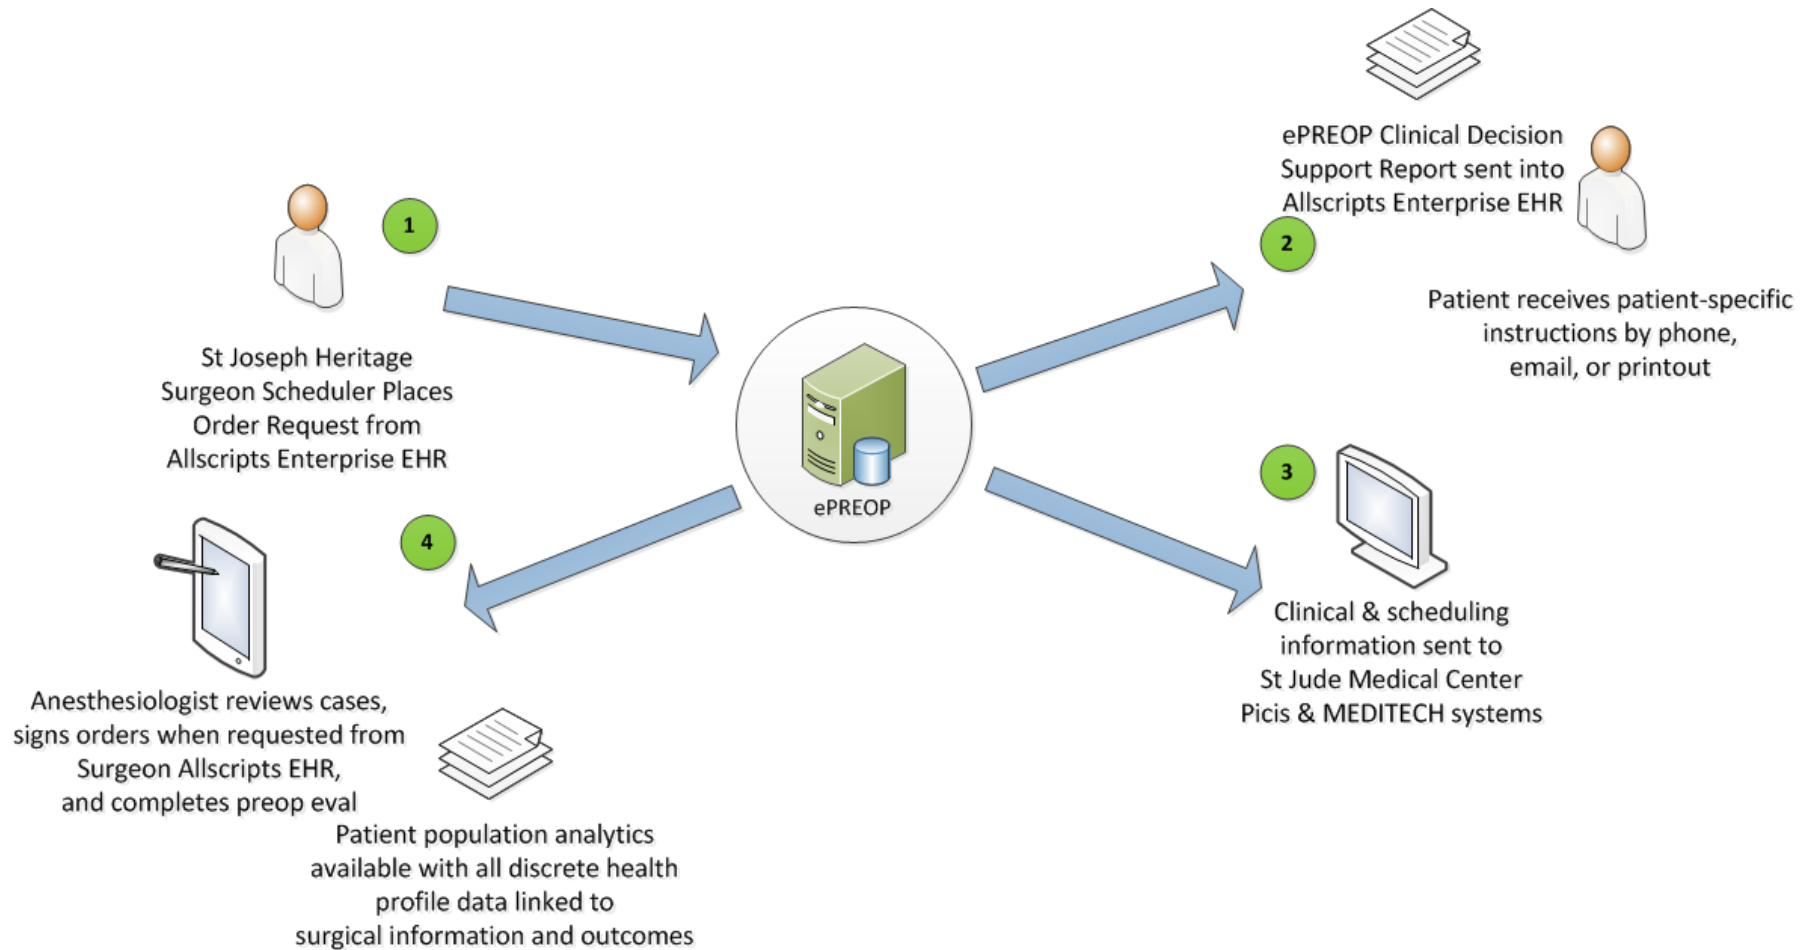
ePREOP Clinical Decision Support Report sent into Allscripts Enterprise EHR

1

St Joseph Heritage Surgeon Scheduler Places Order Request from Allscripts Enterprise EHR

2

Patient receives patient-specific instructions by phone, email, or printout

ePREOP

3

4

Clinical & scheduling information sent to St Jude Medical Center Picis & MEDITECH systems

Anesthesiologist reviews cases, signs orders when requested from Surgeon Allscripts EHR, and completes preop eval

Patient population analytics available with all discrete health profile data linked to surgical information and outcomes